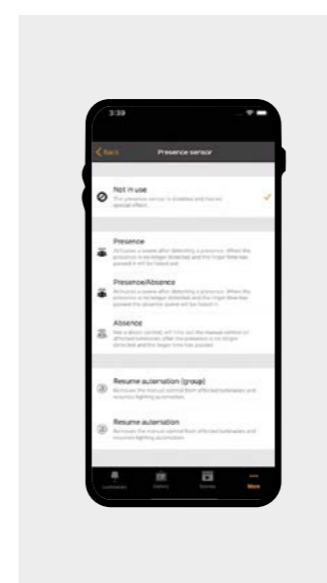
3:39

Back

Presence sensor

Not in use

The presence sensor is disabled and has no special effect.

Presence

Activates a scene after detecting a presence. When the presence is no longer detected and the linger time has passed it will be faded out.

Presence/Absence

Activates a scene after detecting a presence. When the presence is no longer detected and the linger time has passed the absence scene will be faded in.

Absence

Sets a dimm control, will turn out the manual control on affected luminaires after the presence is no longer detected and the linger time has passed.

Resume automation (group)

Removes the manual control from affected luminaires and resumes lighting automation.

Resume automation

Removes the manual control from affected luminaires and resumes lighting automation.

Luminaires

Gallery

Scenes

More